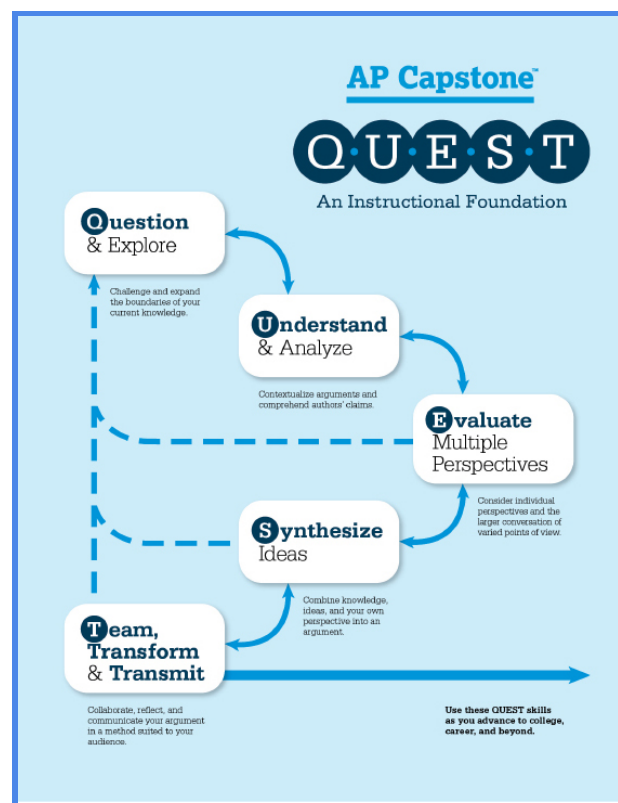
AP Capstone™

Q·U·E·S·T

An Instructional Foundation

Question & Explore

Challenge and expand the boundaries of your current knowledge.

Understand & Analyze

Contextualize arguments and comprehend authors' claims.

Evaluate Multiple Perspectives

Consider individual perspectives and the larger conversation of varied points of view.

Synthesize Ideas

Combine knowledge, ideas, and your own perspective into an argument.

Team, Transform & Transmit

Collaborate, reflect, and communicate your argument in a method suited to your audience.

Use these QUEST skills as you advance to college, career, and beyond.